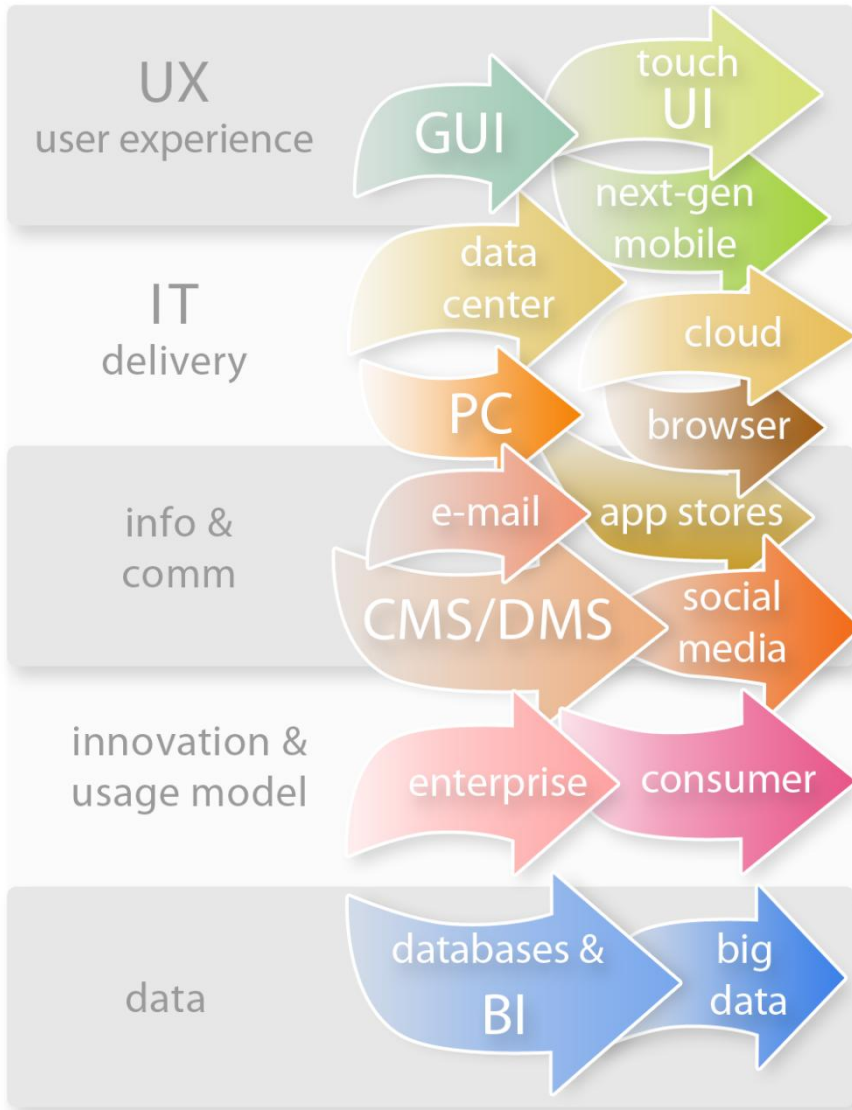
UX
user experience

GUI

touch
UI

next-gen
mobile

IT
delivery

data
center

cloud

PC

browser

info &
comm

e-mail

app stores

CMS/DMS

social
media

innovation &
usage model

enterprise

consumer

data

databases &
BI

big
data